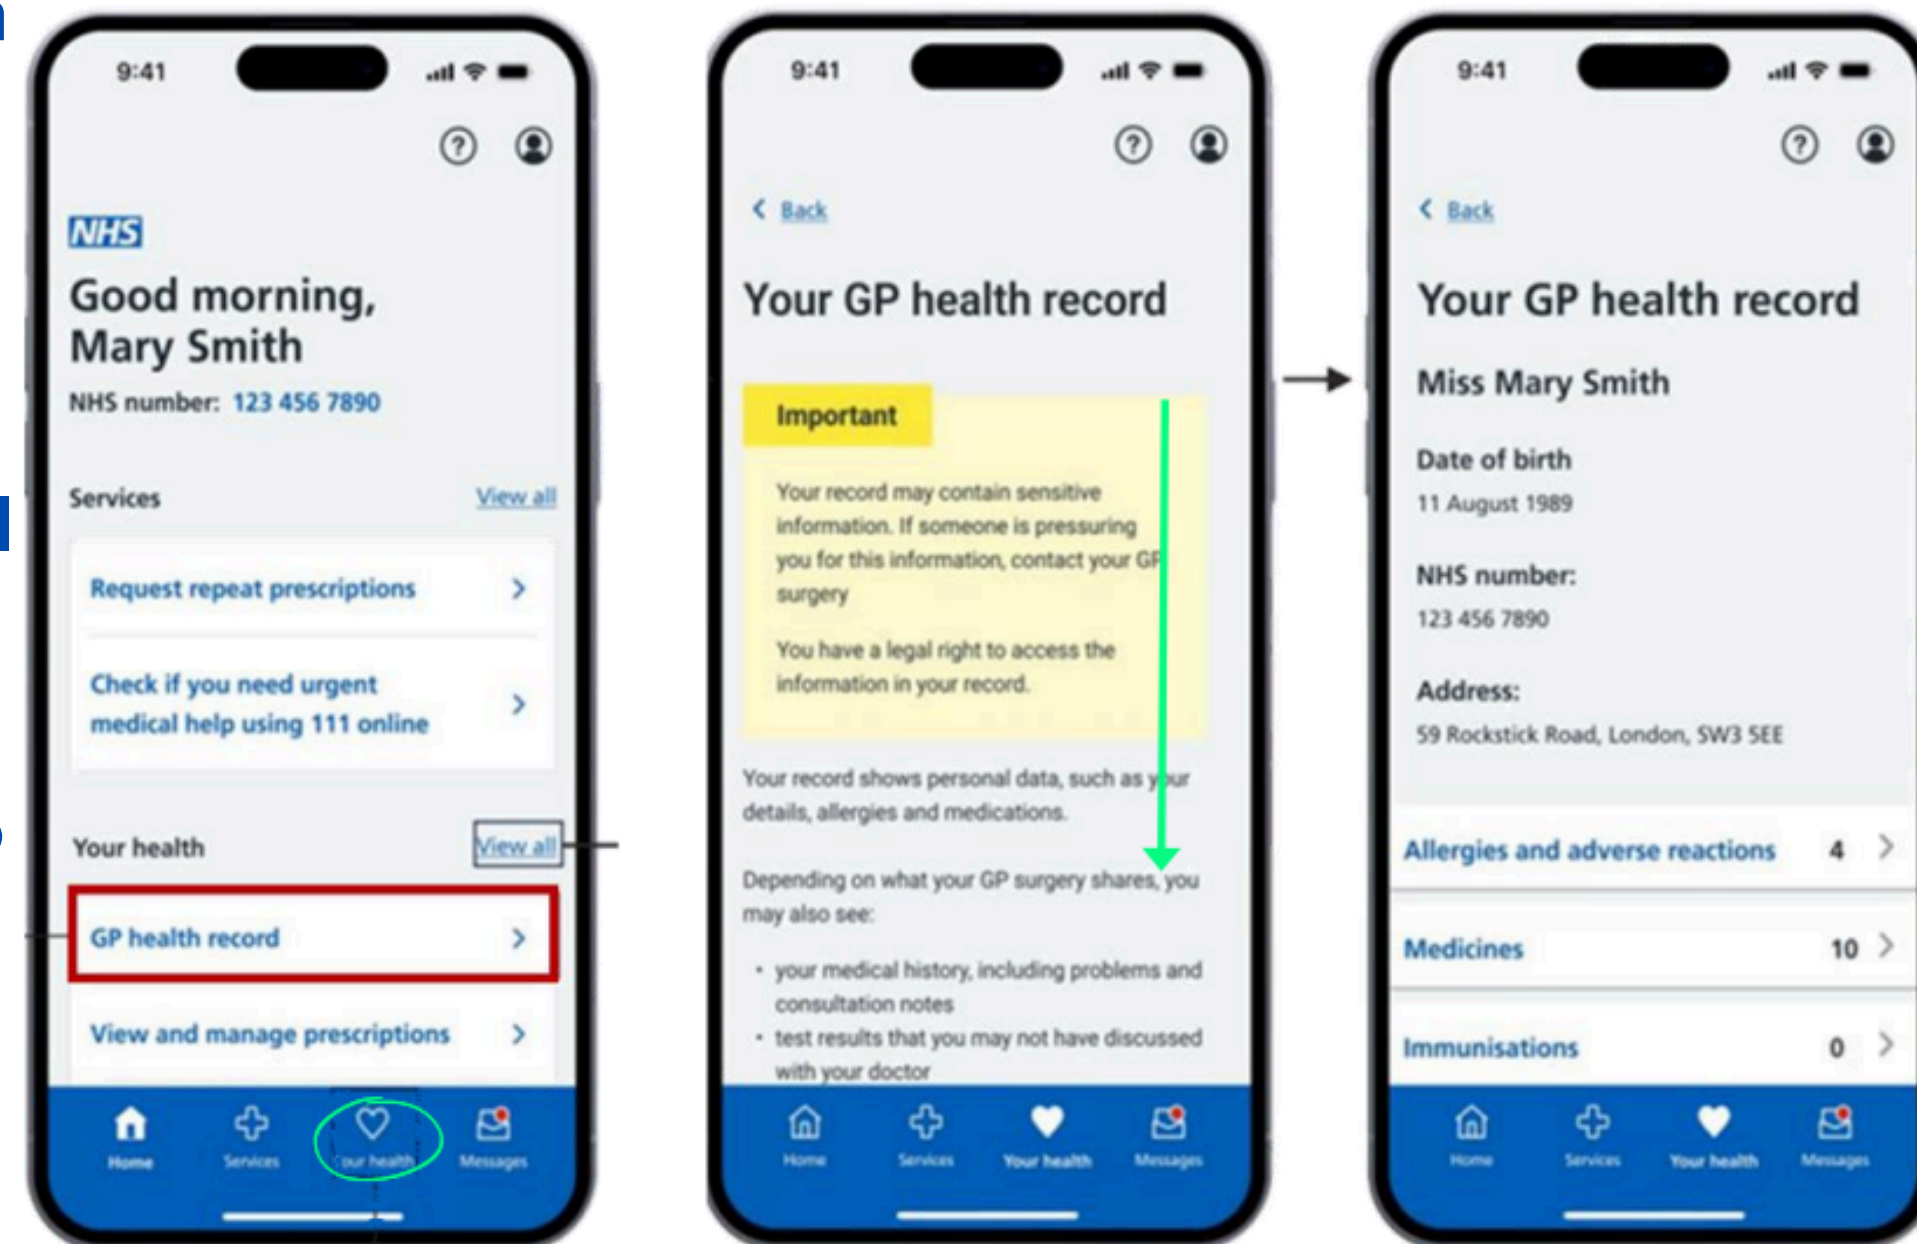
9:41

NHS

Good morning, Mary Smith

NHS number: 123 456 7890

Services View all

Request repeat prescriptions

Check if you need urgent medical help using 111 online

Your health View all

GP health record

View and manage prescriptions

Home Services Your health Messages

9:41

Back

Your GP health record

Important

Your record may contain sensitive information. If someone is pressuring you for this information, contact your GP surgery

You have a legal right to access the information in your record.

Your record shows personal data, such as your details, allergies and medications.

Depending on what your GP surgery shares, you may also see:

• your medical history, including problems and consultation notes
• test results that you may not have discussed with your doctor

Home Services Your health Messages

9:41

Back

Your GP health record

Miss Mary Smith

Date of birth

11 August 1989

NHS number:

123 456 7890

Address:

59 Rockstick Road, London, SW3 5EE

Allergies and adverse reactions 4

Medicines 10

Immunisations 0

Home Services Your health Messages